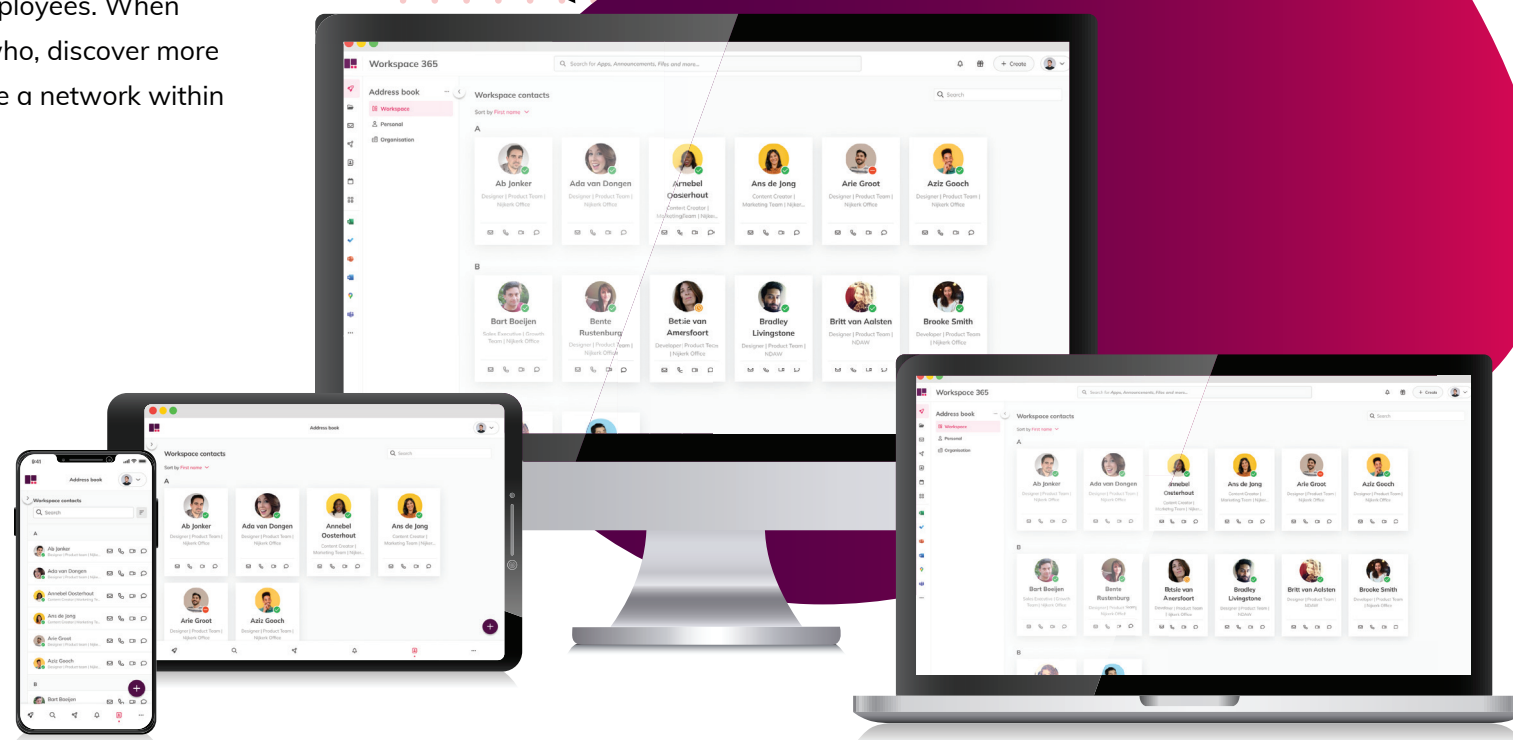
ployees. When
who, discover more
e a network within

Workspace 365
Search for Apps, Announcements, Files and more...
+ Create
Address book
Workspace
Personal
Organisation
Workspace contacts
Search
Sort by First name
A
Ab Jonker
Designer | Product Team | Nijkerk Office
Ada van Dongen
Designer | Product Team | Nijkerk Office
Annebel Oosterhout
Content Creator | MarketingTeam | Nijker...
Ans de Jong
Content Creator | Marketing Team | Nijker...
Arie Groot
Designer | Product Team | Nijkerk Office
Aziz Gooch
Designer | Product Team | Nijkerk Office
B
Bart Booijen
Sales Executive | Growth Team | Nijkerk Office
Bente Rustenburg
Designer | Product Team | Nijkerk Office
Betsie van Amersfoort
Developer | Product Team | Nijkerk Office
Bradley Livingstone
Designer | Product Team | NDAW
Britt van Aalsten
Designer | Product Team | NDAW
Brooke Smith
Developer | Product Team | Nijkerk Office

Address book
Workspace contacts
Search
Sort by First name
A
Ab Jonker
Designer | Product Team | Nijkerk Office
Ada van Dongen
Designer | Product Team | Nijkerk Office
Annebel Oosterhout
Content Creator | Marketing Team | Nijker...
Ans de Jong
Content Creator | Marketing Team | Nijker...
Arie Groot
Designer | Product Team | Nijkerk Office
Aziz Gooch
Designer | Product Team | Nijkerk Office

9:41
Address book
Workspace contacts
Search
A
Ab Jonker
Ada van Dongen
Annebel Oosterhout
Ans de Jong
Arie Groot
Aziz Gooch
B
Bart Booijen

Workspace 365
Search for Apps, Announcements, Files and more...
+ Create
Address book
Workspace
Personal
Organisation
Workspace contacts
Search
Sort by First name
A
Ab Jonker
Ada van Dongen
Annebel Oosterhout
Ans de Jong
Arie Groot
Aziz Gooch
B
Bart Booijen
Bente Rustenburg
Betsie van Amersfoort
Bradley Livingstone
Britt van Aalsten
Brooke Smith
B